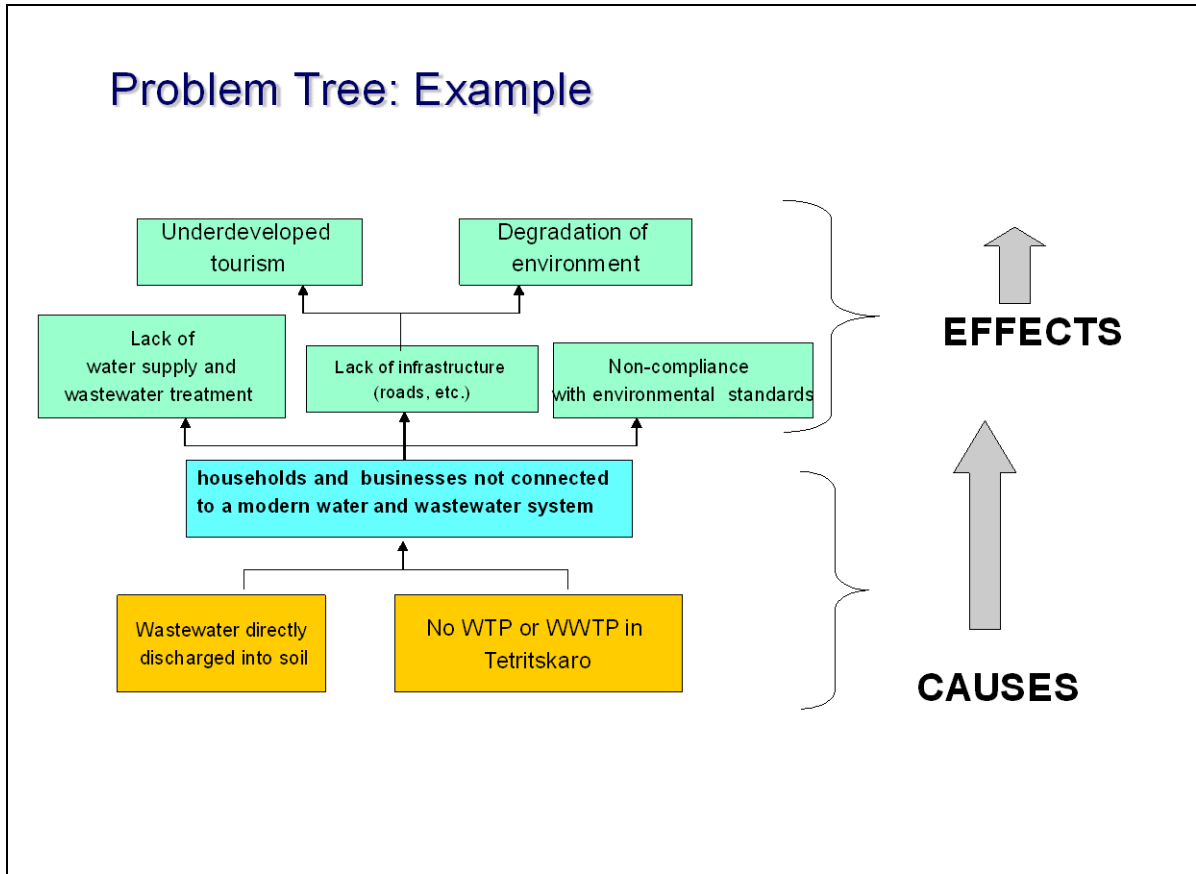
Problem Tree: Example

Underdeveloped tourism

Degradation of environment

Lack of water supply and wastewater treatment

Lack of infrastructure (roads, etc.)

Non-compliance with environmental standards

households and businesses not connected to a modern water and wastewater system

Wastewater directly discharged into soil

No WTP or WWTP in Tetritskaro

EFFECTS

CAUSES